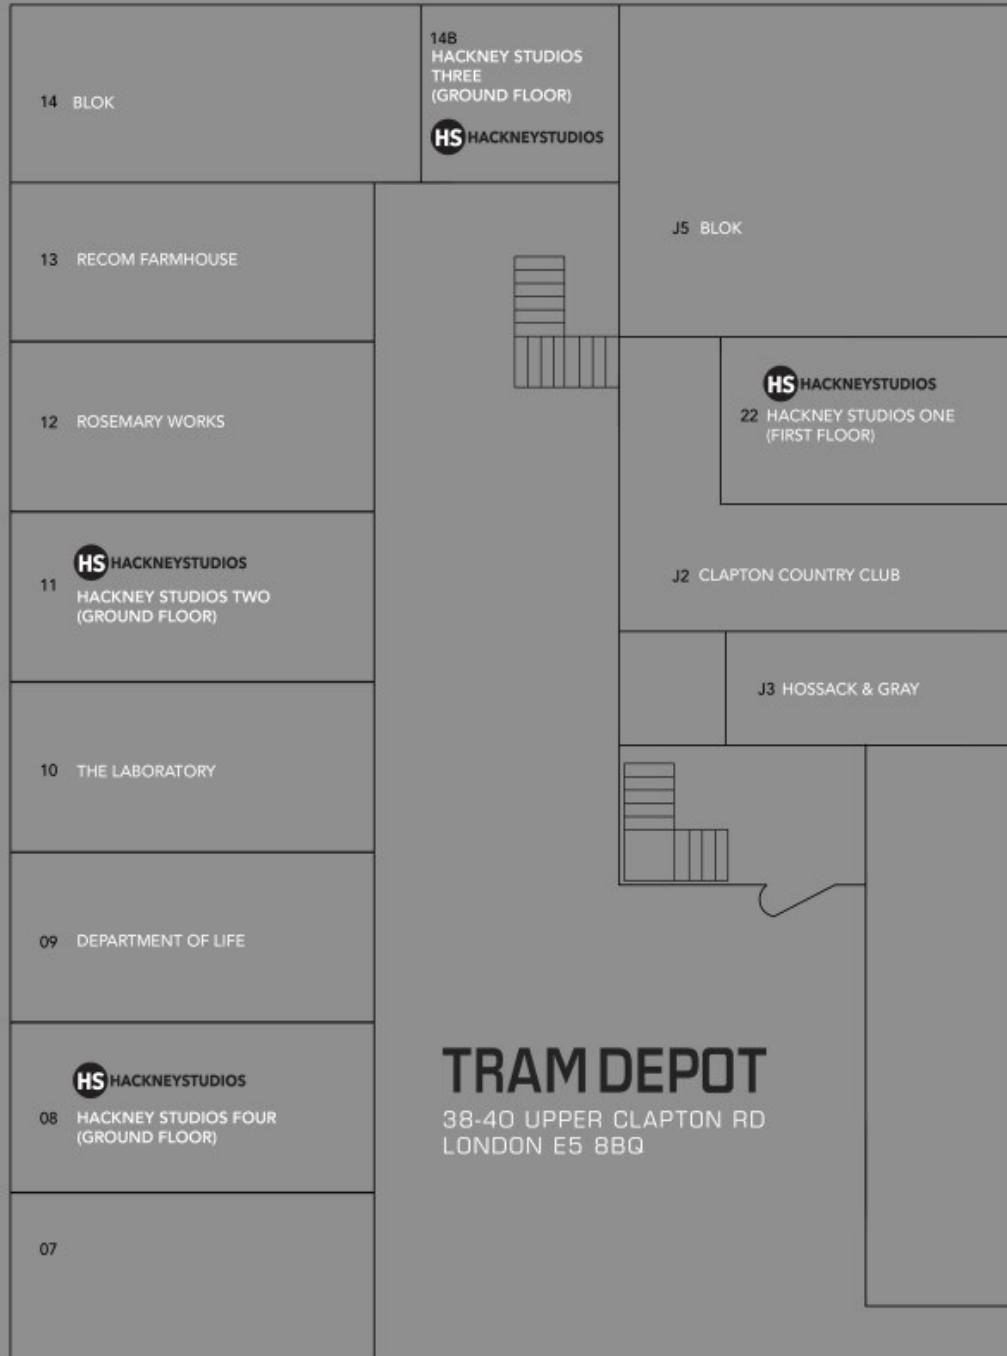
14 BLOK

14B
HACKNEY STUDIOS THREE
(GROUND FLOOR)

HS HACKNEYSTUDIOS

J5 BLOK

13 RECOM FARMHOUSE

HS HACKNEYSTUDIOS
22 HACKNEY STUDIOS ONE
(FIRST FLOOR)

12 ROSEMARY WORKS

HS HACKNEYSTUDIOS
11 HACKNEY STUDIOS TWO
(GROUND FLOOR)

J2 CLAPTON COUNTRY CLUB

J3 HOSSACK & GRAY

10 THE LABORATORY

09 DEPARTMENT OF LIFE

HS HACKNEYSTUDIOS
08 HACKNEY STUDIOS FOUR
(GROUND FLOOR)

TRAM DEPOT
38-40 UPPER CLAPTON RD
LONDON E5 8BQ

07